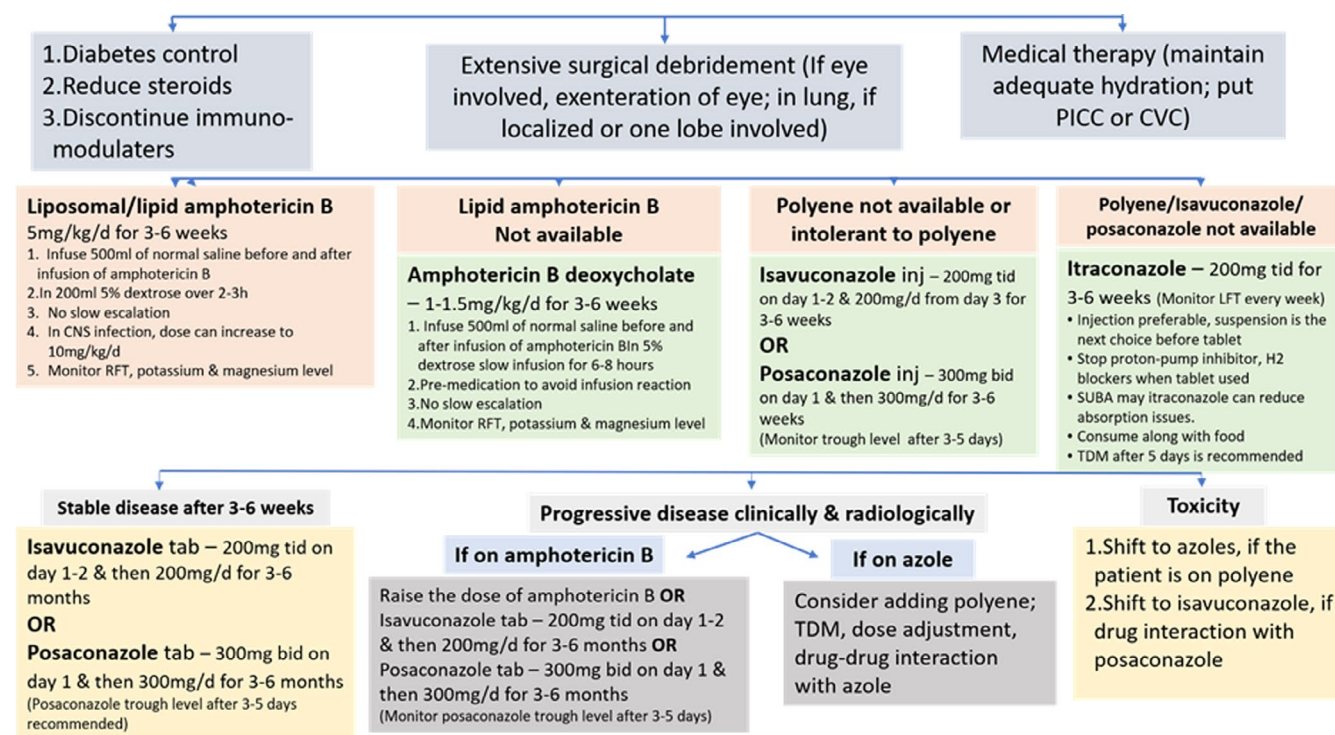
1.Diabetes control
2.Reduce steroids
3.Discontinue immunomodulaters

Extensive surgical debridement (If eye involved, exenteration of eye; in lung, if localized or one lobe involved)

Medical therapy (maintain adequate hydration; put PICC or CVC)

Liposomal/lipid amphotericin B
5mg/kg/d for 3-6 weeks
1. Infuse 500ml of normal saline before and after infusion of amphotericin B
2.In 200ml 5% dextrose over 2-3h
3. No slow escalation
4. In CNS infection, dose can increase to 10mg/kg/d
5. Monitor RFT, potassium & magnesium level

Lipid amphotericin B
Not available

Amphotericin B deoxycholate – 1-1.5mg/kg/d for 3-6 weeks
1. Infuse 500ml of normal saline before and after infusion of amphotericin BIn 5% dextrose slow infusion for 6-8 hours
2.Pre-medication to avoid infusion reaction
3.No slow escalation
4.Monitor RFT, potassium & magnesium level

Polyene not available or intolerant to polyene

Isavuconazole inj – 200mg tid on day 1-2 & 200mg/d from day 3 for 3-6 weeks
OR
Posaconazole inj – 300mg bid on day 1 & then 300mg/d for 3-6 weeks
(Monitor trough level after 3-5 days)

Polyene/Isavuconazole/ posaconazole not available

Itraconazole – 200mg tid for 3-6 weeks (Monitor LFT every week)
• Injection preferable, suspension is the next choice before tablet
• Stop proton-pump inhibitor, H2 blockers when tablet used
• SUBA may itraconazole can reduce absorption issues.
• Consume along with food
• TDM after 5 days is recommended

Stable disease after 3-6 weeks

Isavuconazole tab – 200mg tid on day 1-2 & then 200mg/d for 3-6 months
OR
Posaconazole tab – 300mg bid on day 1 & then 300mg/d for 3-6 months
(Posaconazole trough level after 3-5 days recommended)

Progressive disease clinically & radiologically

If on amphotericin B

Raise the dose of amphotericin B OR Isavuconazole tab – 200mg tid on day 1-2 & then 200mg/d for 3-6 months OR Posaconazole tab – 300mg bid on day 1 & then 300mg/d for 3-6 months
(Monitor posaconazole trough level after 3-5 days)

If on azole

Consider adding polyene; TDM, dose adjustment, drug-drug interaction with azole

Toxicity

1.Shift to azoles, if the patient is on polyene
2.Shift to isavuconazole, if drug interaction with posaconazole